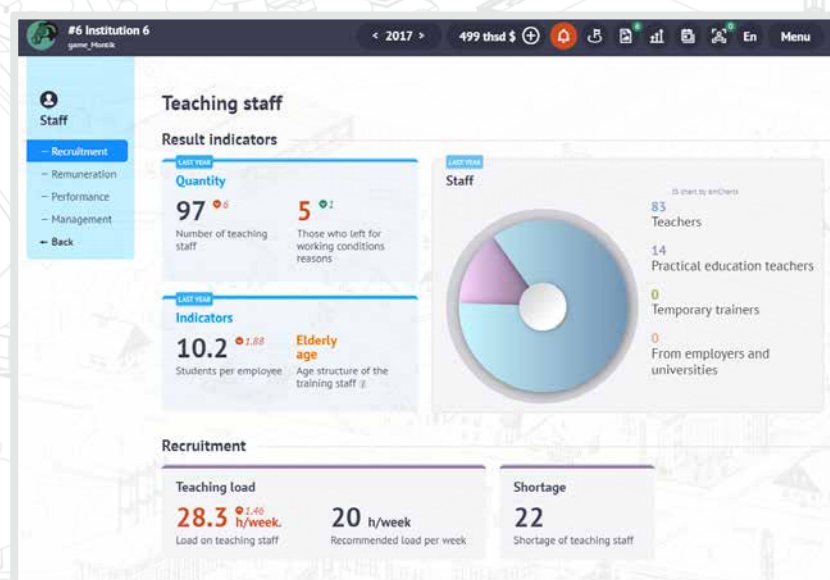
#6 Institution 6
game_Montik

< 2017 >

499 thsd $

En

Menu

Staff

– Recruitment
– Remuneration
– Performance
– Management
← Back

Teaching staff

Result indicators

LAST YEAR

Quantity

97 6

Number of teaching staff

5 1

Those who left for working conditions reasons

LAST YEAR

Indicators

10.2 1.88

Students per employee

Elderly age

Age structure of the training staff

LAST YEAR

Staff

JS chart by amCharts

83
Teachers

14
Practical education teachers

0
Temporary trainers

0
From employers and universities

Recruitment

Teaching load

28.3 1.46 h/week.

Load on teaching staff

20 h/week

Recommended load per week

Shortage

22

Shortage of teaching staff